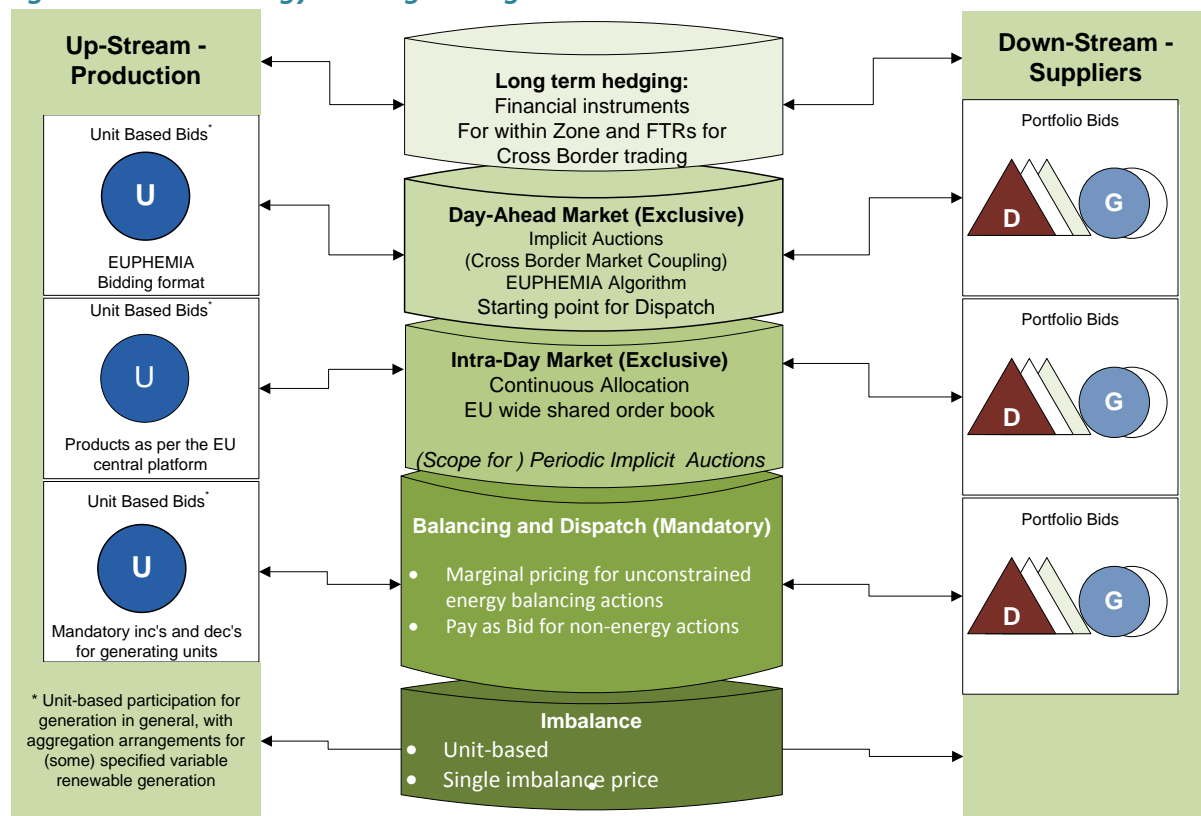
Up-Stream - Production

Unit Based Bids*

U

EUPHEMIA Bidding format

Unit Based Bids*

U

Products as per the EU central platform

Unit Based Bids*

U

Mandatory inc's and dec's for generating units

* Unit-based participation for generation in general, with aggregation arrangements for (some) specified variable renewable generation

Long term hedging:
Financial instruments
For within Zone and FTRs for Cross Border trading

Day-Ahead Market (Exclusive)
Implicit Auctions
(Cross Border Market Coupling)
EUPHEMIA Algorithm
Starting point for Dispatch

Intra-Day Market (Exclusive)
Continuous Allocation
EU wide shared order book

(Scope for ) Periodic Implicit Auctions

Balancing and Dispatch (Mandatory)

- Marginal pricing for unconstrained energy balancing actions
- Pay as Bid for non-energy actions

Imbalance

- Unit-based
- Single imbalance price

Down-Stream - Suppliers

Portfolio Bids

D G

Portfolio Bids

D G

Portfolio Bids

D G